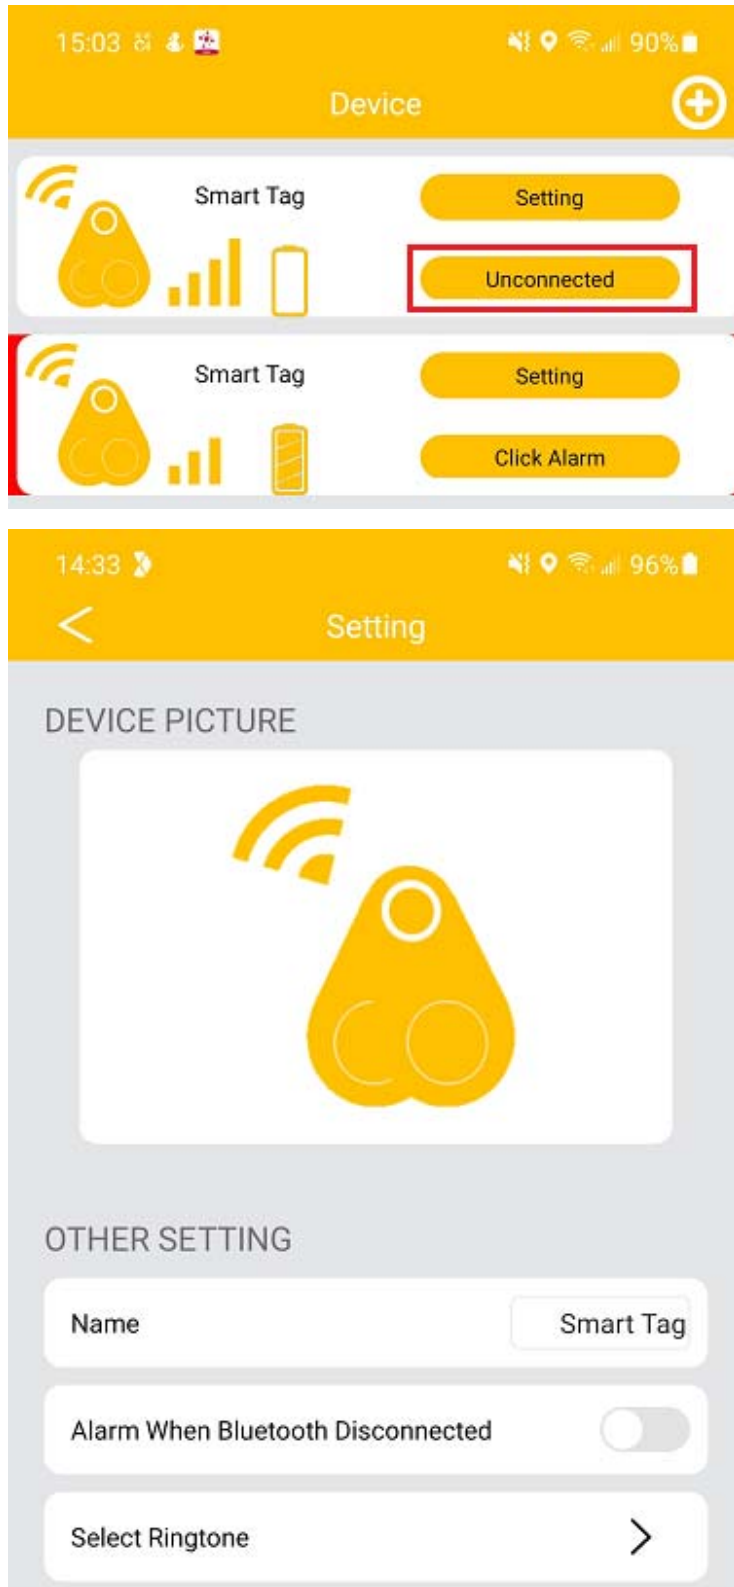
15:03 90%

Device

Smart Tag

Setting

Unconnected

Smart Tag

Setting

Click Alarm

14:33 96%

<

Setting

DEVICE PICTURE

OTHER SETTING

Name

Smart Tag

Alarm When Bluetooth Disconnected

Select Ringtone

>